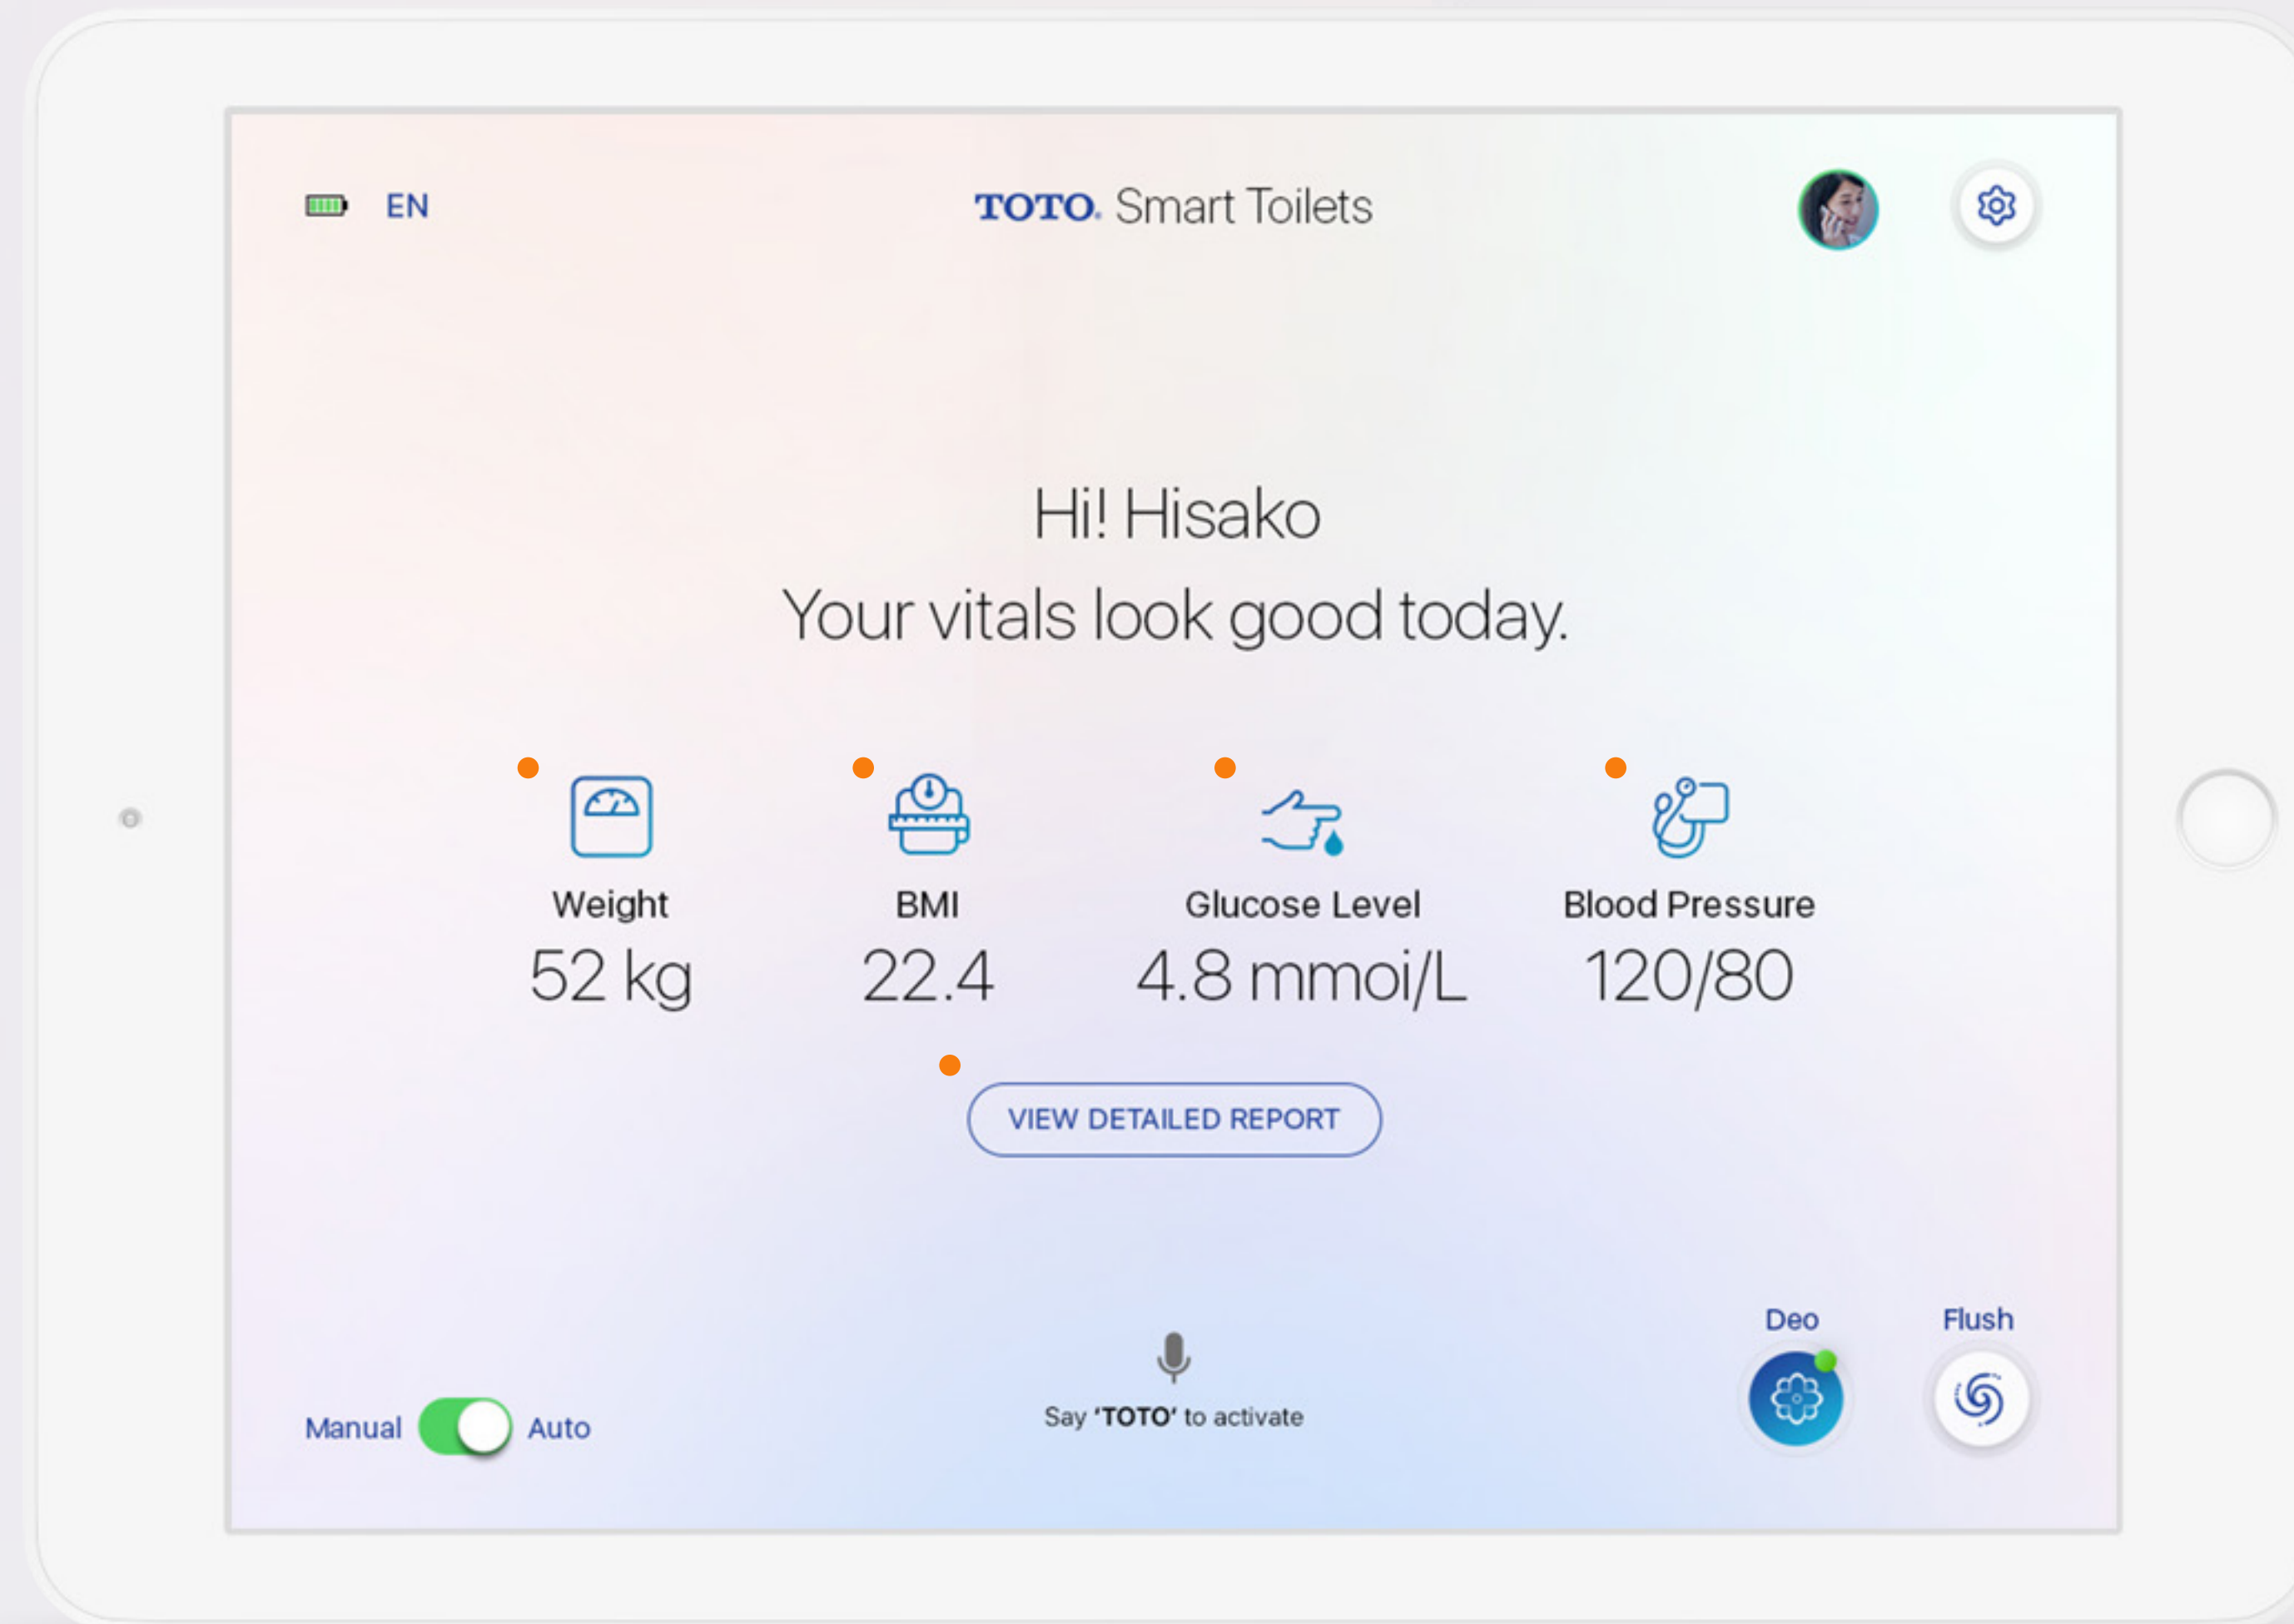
EN

TOTO. Smart Toilets

Hi! Hisako
Your vitals look good today.

Weight
52 kg

BMI
22.4

Glucose Level
4.8 mmoi/L

Blood Pressure
120/80

VIEW DETAILED REPORT

Manual Auto

Say 'TOTO' to activate

Deo

Flush